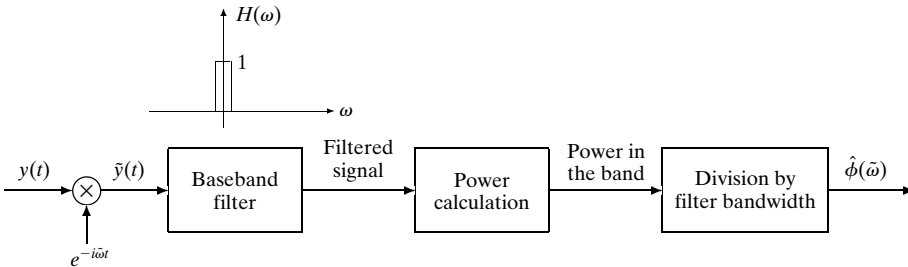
$H(\omega)$

1

$\omega$

$y(t)$

$\tilde{y}(t)$

$e^{-i\tilde{\omega}t}$

Baseband filter

Filtered signal

Power calculation

Power in the band

Division by filter bandwidth

$\hat{\phi}(\tilde{\omega})$